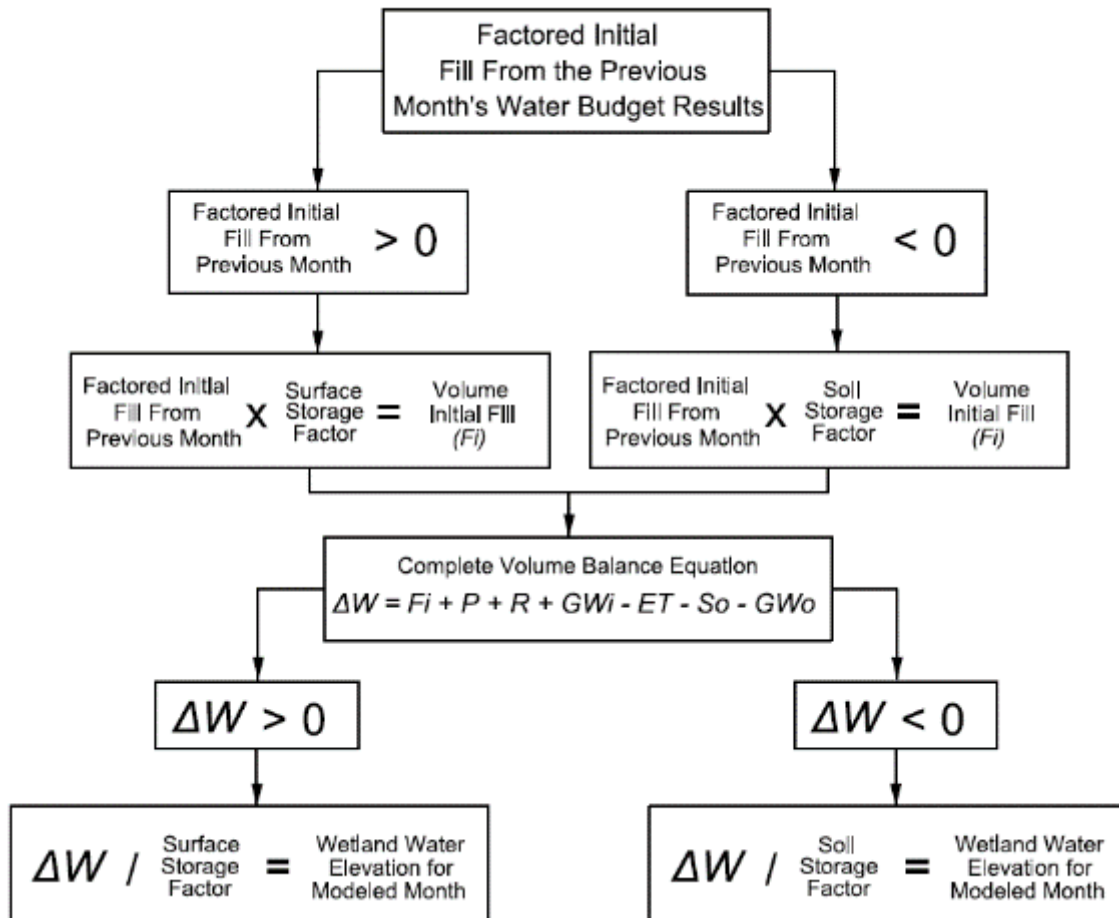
Factored Initial Fill From the Previous Month's Water Budget Results

Factored Initial Fill From Previous Month > 0

Factored Initial Fill From Previous Month < 0

Factored Initial Fill From Previous Month X Surface Storage Factor = Volume Initial Fill (Fi)

Factored Initial Fill From Previous Month X Soil Storage Factor = Volume Initial Fill (Fi)

Complete Volume Balance Equation
$\Delta W = Fi + P + R + GWi - ET - So - GWo$

$\Delta W > 0$

$\Delta W < 0$

$\Delta W$ / Surface Storage Factor = Wetland Water Elevation for Modeled Month

$\Delta W$ / Soil Storage Factor = Wetland Water Elevation for Modeled Month